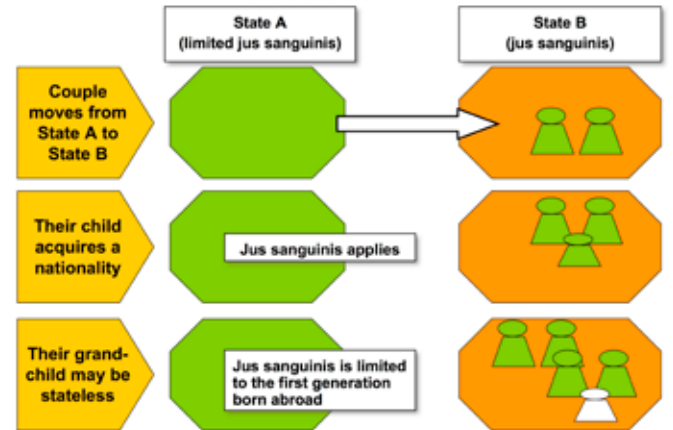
State A
(limited jus sanguinis)

State B
(jus sanguinis)

Couple moves from State A to State B

Their child acquires a nationality

Jus sanguinis applies

Their grand-child may be stateless

Jus sanguinis is limited to the first generation born abroad